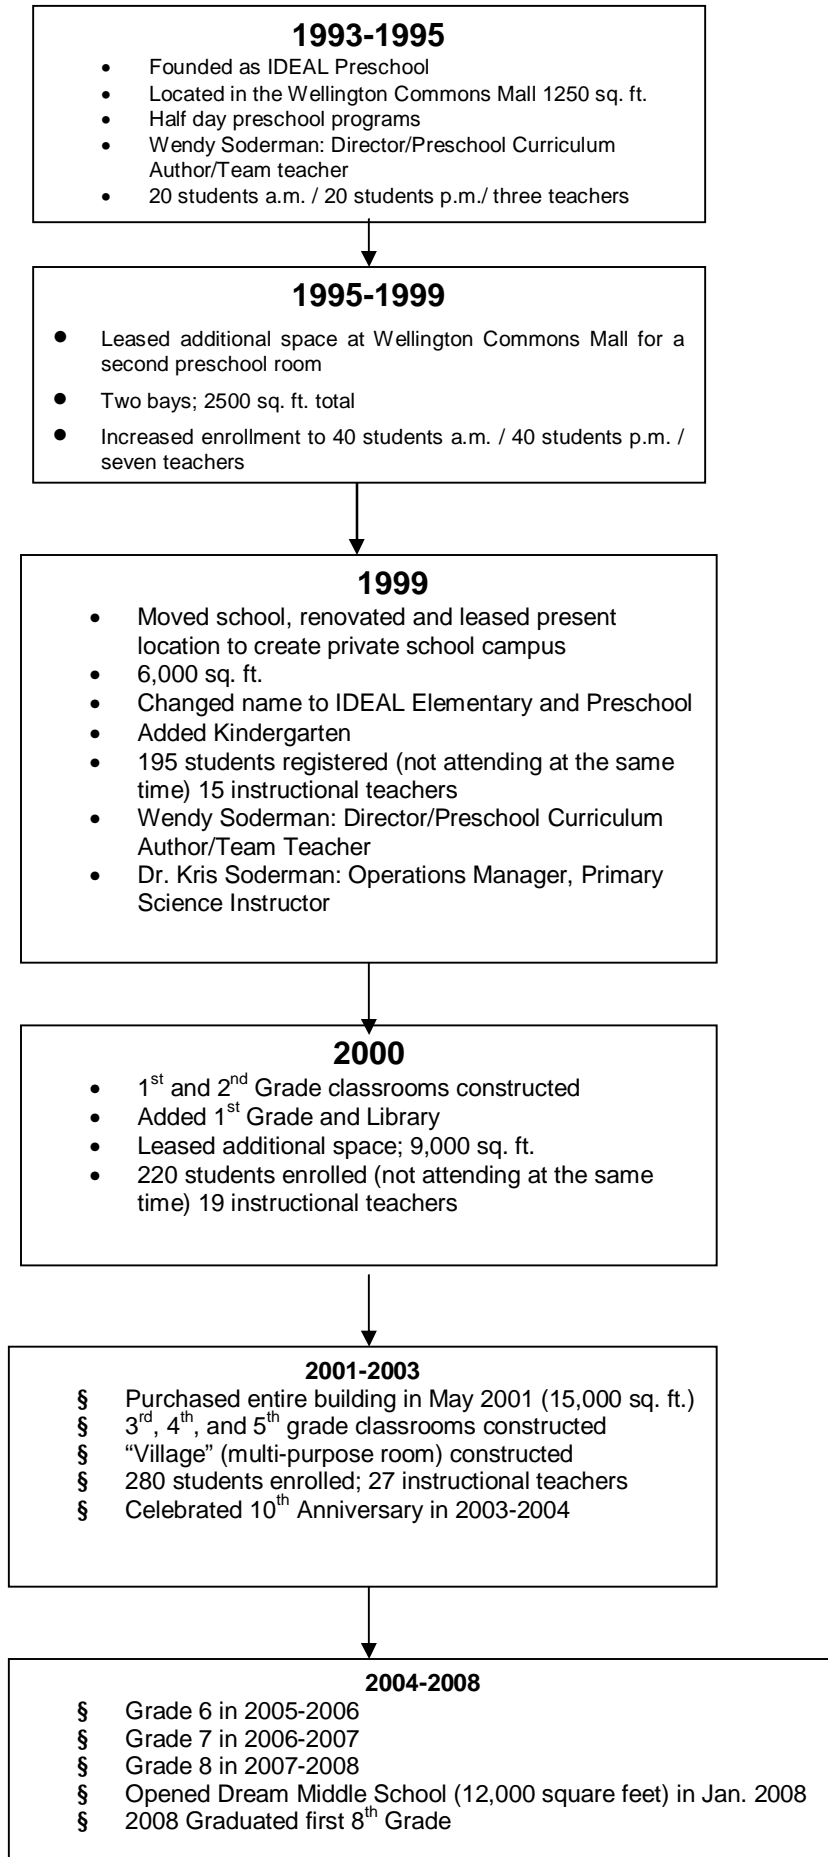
**1993-1995**

- Founded as IDEAL Preschool
- Located in the Wellington Commons Mall 1250 sq. ft.
- Half day preschool programs
- Wendy Soderman: Director/Preschool Curriculum Author/Team teacher
- 20 students a.m. / 20 students p.m./ three teachers

**1995-1999**

- Leased additional space at Wellington Commons Mall for a second preschool room
- Two bays; 2500 sq. ft. total
- Increased enrollment to 40 students a.m. / 40 students p.m. / seven teachers

**1999**

- Moved school, renovated and leased present location to create private school campus
- 6,000 sq. ft.
- Changed name to IDEAL Elementary and Preschool
- Added Kindergarten
- 195 students registered (not attending at the same time) 15 instructional teachers
- Wendy Soderman: Director/Preschool Curriculum Author/Team Teacher
- Dr. Kris Soderman: Operations Manager, Primary Science Instructor

**2000**

- $1^{st}$ and $2^{nd}$ Grade classrooms constructed
- Added $1^{st}$ Grade and Library
- Leased additional space; 9,000 sq. ft.
- 220 students enrolled (not attending at the same time) 19 instructional teachers

**2001-2003**

§ Purchased entire building in May 2001 (15,000 sq. ft.)
§ $3^{rd}$, $4^{th}$, and $5^{th}$ grade classrooms constructed
§ "Village" (multi-purpose room) constructed
§ 280 students enrolled; 27 instructional teachers
§ Celebrated $10^{th}$ Anniversary in 2003-2004

**2004-2008**

§ Grade 6 in 2005-2006
§ Grade 7 in 2006-2007
§ Grade 8 in 2007-2008
§ Opened Dream Middle School (12,000 square feet) in Jan. 2008
§ 2008 Graduated first $8^{th}$ Grade